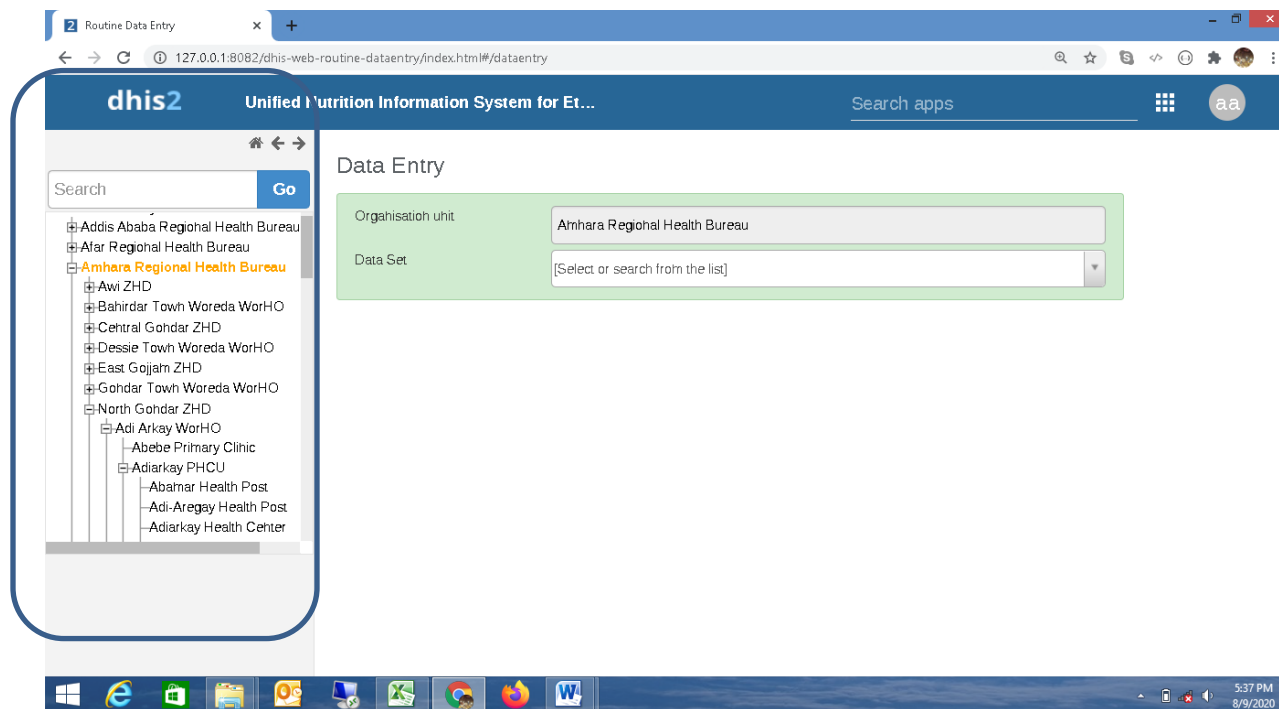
Routine Data Entry
127.0.0.1:8082/dhis-web-routine-dataentry/index.html#/dataentry

dhis2
Unified Nutrition Information System for Et...
Search apps
aa

Search
Go

Addis Ababa Regional Health Bureau
Afar Regional Health Bureau
Amhara Regional Health Bureau
Awi ZHD
Bahirdar Town Woreda WorHO
Central Gondar ZHD
Dessie Town Woreda WorHO
East Gojjam ZHD
Gondar Town Woreda WorHO
North Gondar ZHD
Adi Arkay WorHO
Abebe Primary Clinic
Adiarkay PHCU
Abamar Health Post
Adi-Aregay Health Post
Adiarkay Health Center

Data Entry

Organisation unit
Amhara Regional Health Bureau
Data Set
[Select or search from the list]

5:37 PM
8/9/2020